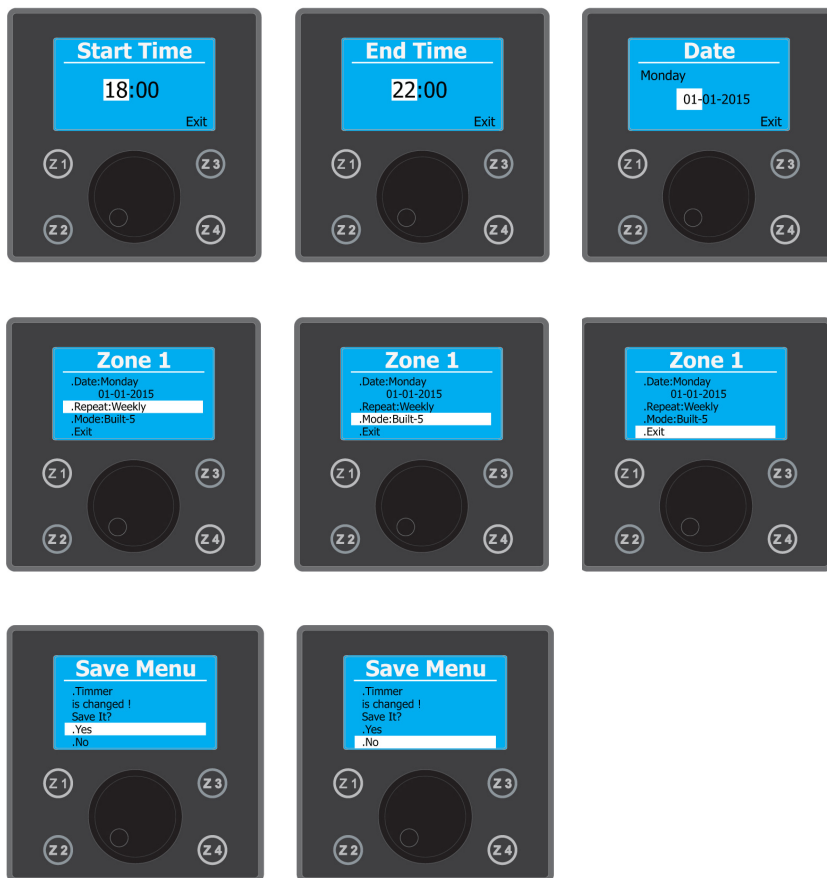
Start Time
18:00
Exit
Z1 Z3 Z2 Z4

End Time
22:00
Exit
Z1 Z3 Z2 Z4

Date
Monday
01-01-2015
Exit
Z1 Z3 Z2 Z4

Zone 1
.Date:Monday
01-01-2015
.Repeat:Weekly
.Mode:Built-5
.Exit
Z1 Z3 Z2 Z4

Zone 1
.Date:Monday
01-01-2015
.Repeat:Weekly
.Mode:Built-5
.Exit
Z1 Z3 Z2 Z4

Zone 1
.Date:Monday
01-01-2015
.Repeat:Weekly
.Mode:Built-5
.Exit
Z1 Z3 Z2 Z4

Save Menu
.Timmer
is changed !
Save It?
.Yes
.No
Z1 Z3 Z2 Z4

Save Menu
.Timmer
is changed !
Save It?
.Yes
.No
Z1 Z3 Z2 Z4